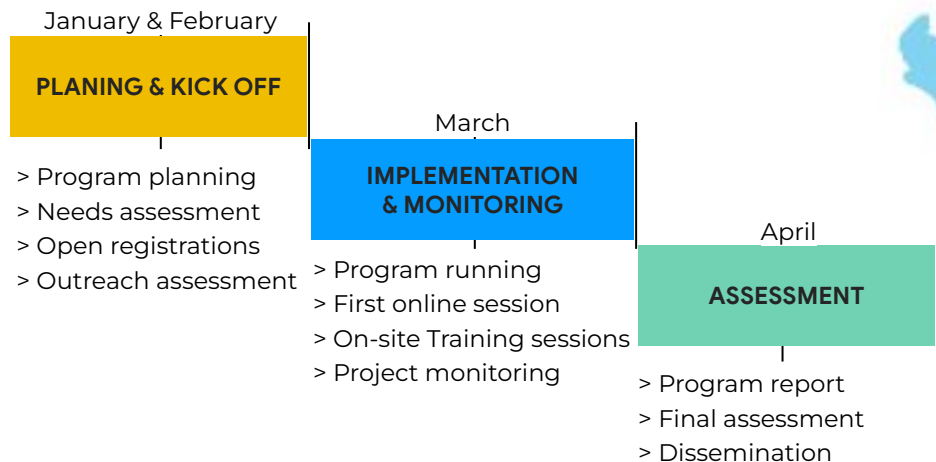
January & February

PLANING & KICK OFF

> Program planning
> Needs assessment
> Open registrations
> Outreach assessment

March

IMPLEMENTATION & MONITORING

> Program running
> First online session
> On-site Training sessions
> Project monitoring

April

ASSESSMENT

> Program report
> Final assessment
> Dissemination